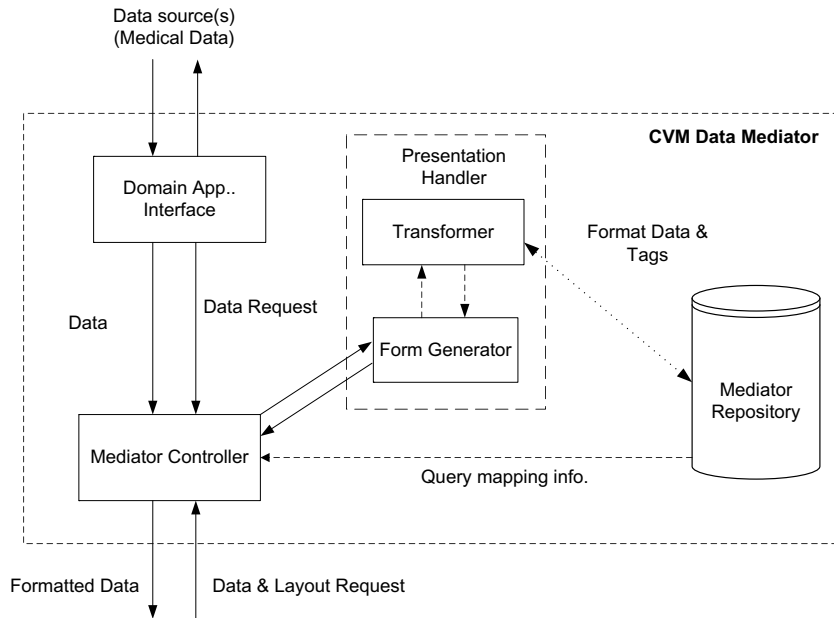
Data source(s)
(Medical Data)

CVM Data Mediator

Domain App..
Interface

Presentation
Handler

Transformer

Format Data &
Tags

Data Request

Data

Form Generator

Mediator
Repository

Mediator Controller

Query mapping info.

Formatted Data

Data & Layout Request